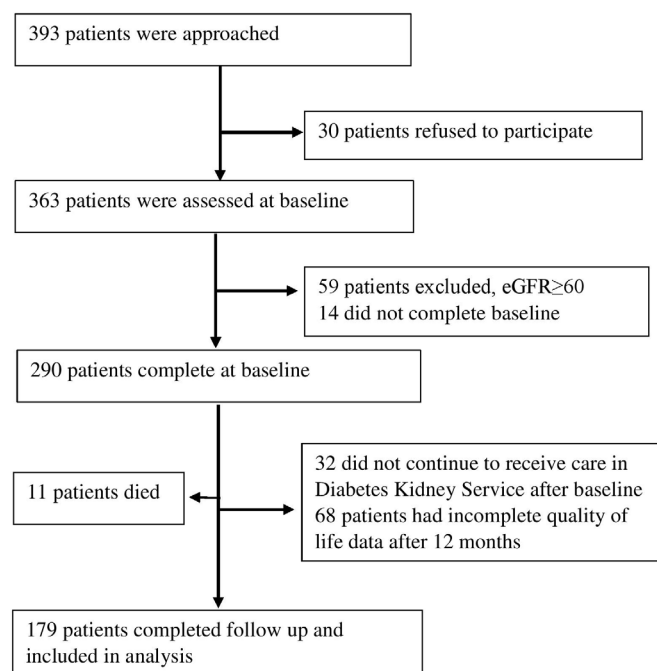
393 patients were approached

30 patients refused to participate

363 patients were assessed at baseline

59 patients excluded, eGFR≥60
14 did not complete baseline

290 patients complete at baseline

11 patients died

32 did not continue to receive care in Diabetes Kidney Service after baseline
68 patients had incomplete quality of life data after 12 months

179 patients completed follow up and included in analysis